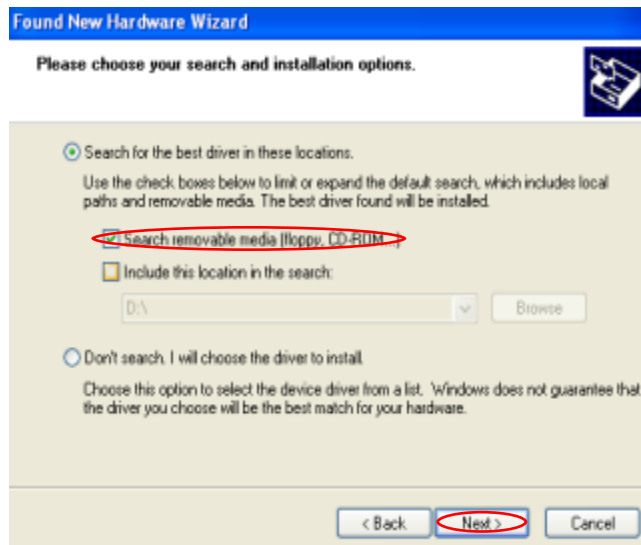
Found New Hardware Wizard

Please choose your search and installation options.

Search for the best driver in these locations.

Use the check boxes below to limit or expand the default search, which includes local paths and removable media. The best driver found will be installed.

Search removable media (floppy, CD-ROM...)

Include this location in the search:

D:\

Browse

Don't search. I will choose the driver to install.

Choose this option to select the device driver from a list. Windows does not guarantee that the driver you choose will be the best match for your hardware.

< Back

Next >

Cancel